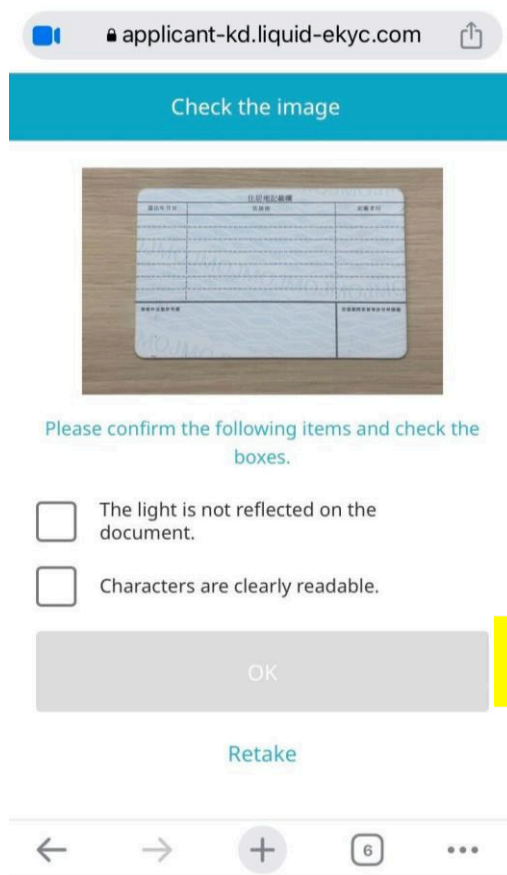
applicant-kd.liquid-ekyc.com

Check the image

住居地記載欄

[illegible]

Please confirm the following items and check the boxes.

The light is not reflected on the document.

Characters are clearly readable.

OK

Retake

6